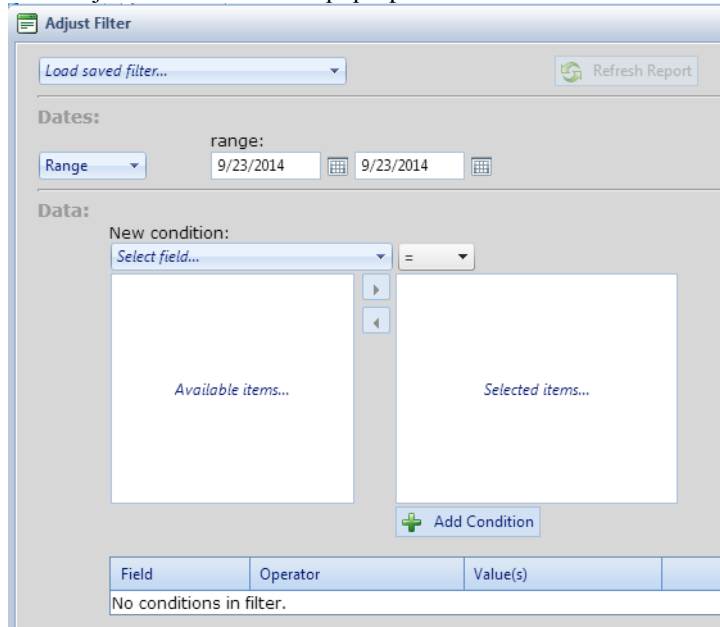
Adjust Filter

Load saved filter...

Refresh Report

Dates:

range:

Range

9/23/2014

9/23/2014

Data:

New condition:

Select field...

=

Available items...

Selected items...

Add Condition

| Field | Operator | Value(s) |
|---|---|---|
| No conditions in filter. | | |